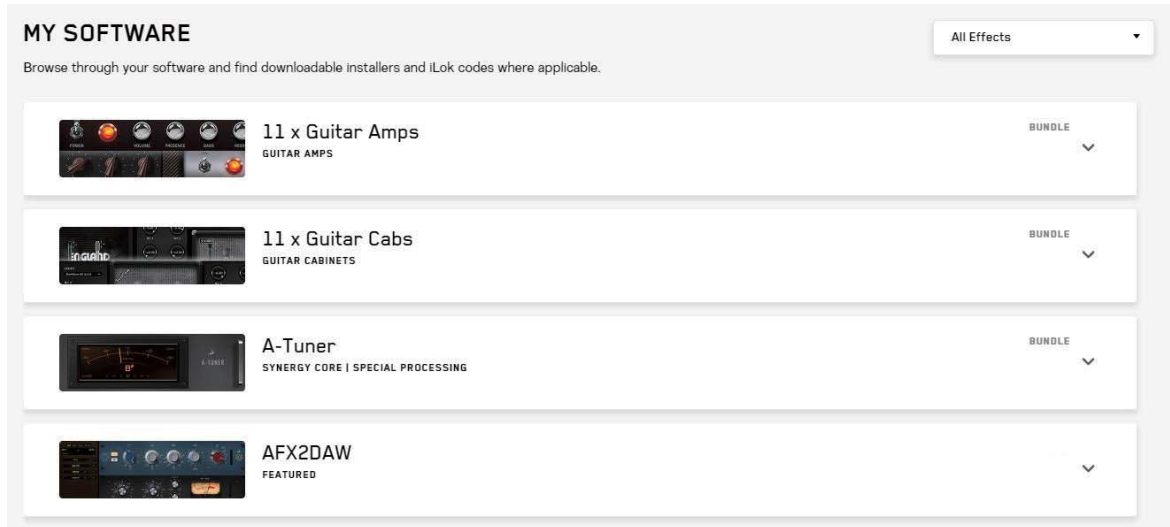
MY SOFTWARE

Browse through your software and find downloadable installers and iLok codes where applicable.

All Effects

11 x Guitar Amps
GUITAR AMPS
BUNDLE

11 x Guitar Cabs
GUITAR CABINETS
BUNDLE

A-Tuner
SYNERGY CORE | SPECIAL PROCESSING
BUNDLE

AFX2DAW
FEATURED